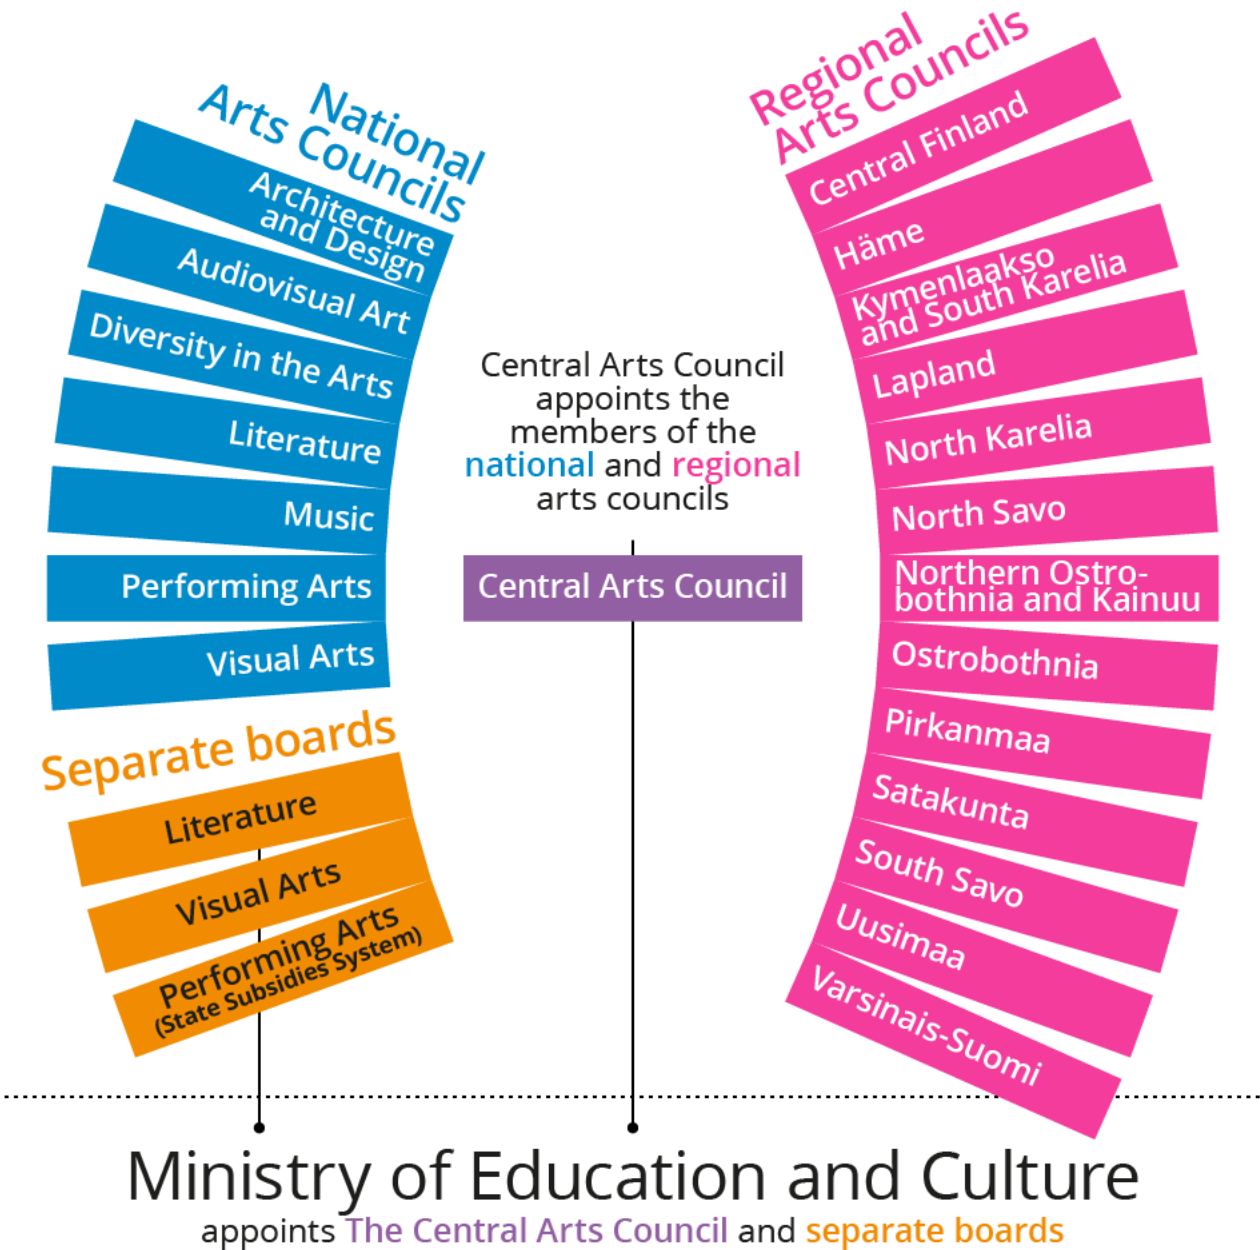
National Arts Councils

Architecture and Design

Audiovisual Art

Diversity in the Arts

Literature

Music

Performing Arts

Visual Arts

Separate boards

Literature

Visual Arts

Performing Arts (State Subsidies System)

Central Arts Council appoints the members of the national and regional arts councils

Central Arts Council

Regional Arts Councils

Central Finland

Häme

Kymenlaakso and South Karelia

Lapland

North Karelia

North Savo

Northern Ostrobothnia and Kainuu

Ostrobothnia

Pirkanmaa

Satakunta

South Savo

Uusimaa

Varsinais-Suomi

Ministry of Education and Culture

appoints The Central Arts Council and separate boards